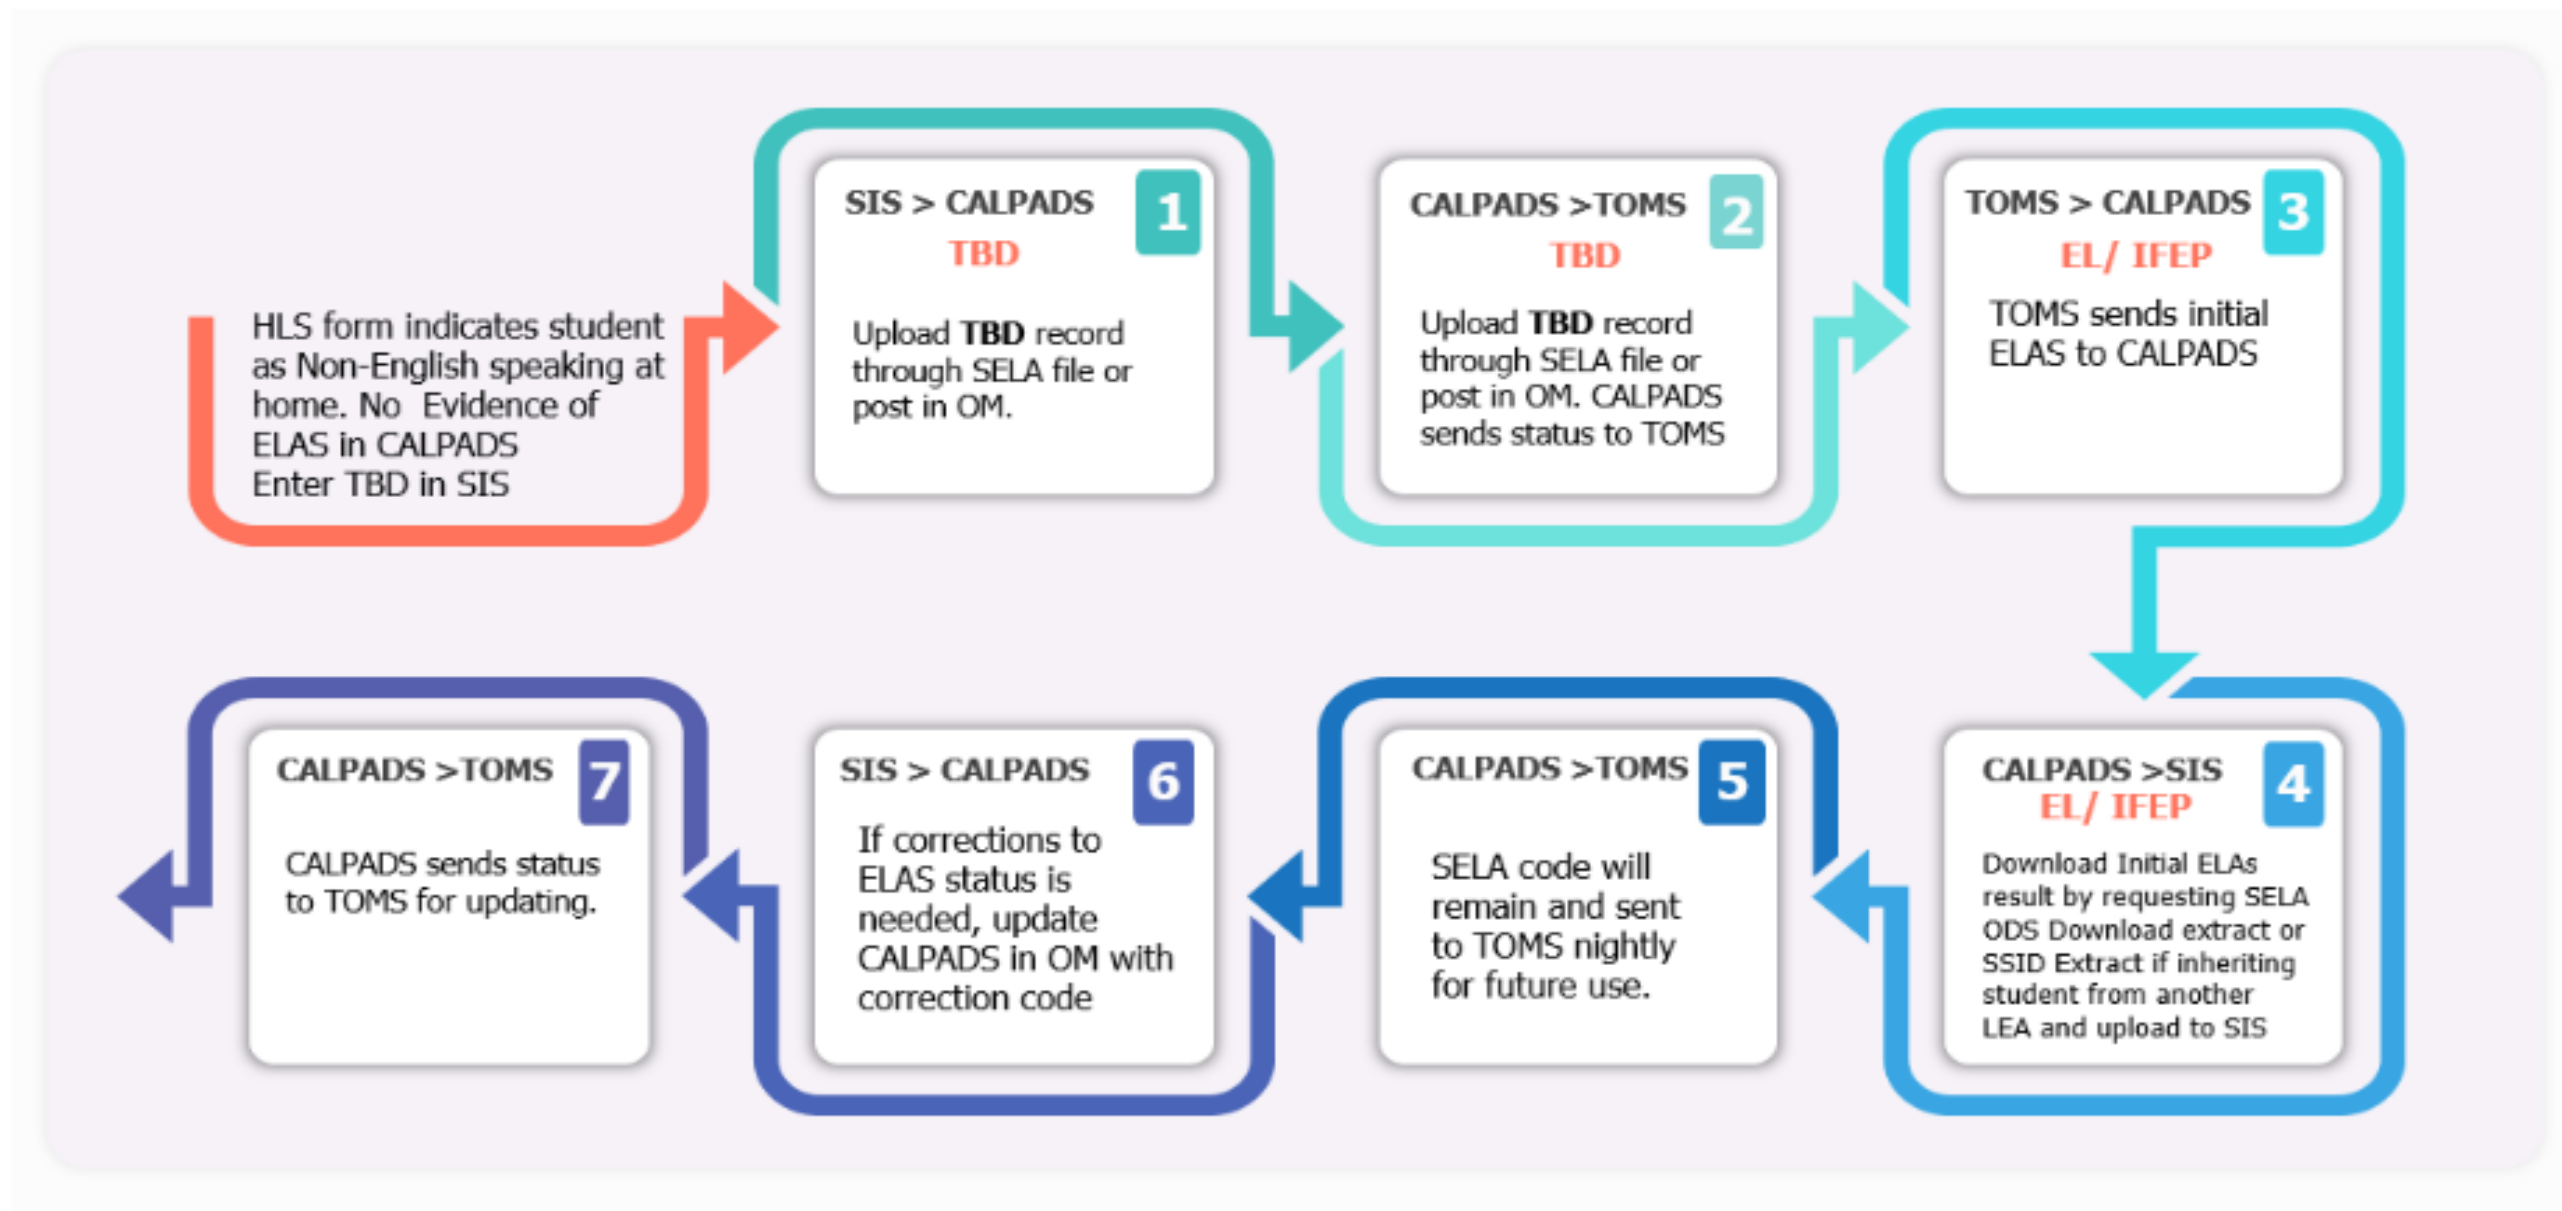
HLS form indicates student as Non-English speaking at home. No Evidence of ELAS in CALPADS
Enter TBD in SIS

SIS > CALPADS 1
TBD
Upload **TBD** record through SELA file or post in OM.

CALPADS >TOMS 2
TBD
Upload **TBD** record through SELA file or post in OM. CALPADS sends status to TOMS

TOMS > CALPADS 3
EL/ IFEP
TOMS sends initial ELAS to CALPADS

CALPADS >SIS 4
EL/ IFEP
Download Initial ELAs result by requesting SELA ODS Download extract or SSID Extract if inheriting student from another LEA and upload to SIS

CALPADS >TOMS 5
SELA code will remain and sent to TOMS nightly for future use.

SIS > CALPADS 6
If corrections to ELAS status is needed, update CALPADS in OM with correction code

CALPADS >TOMS 7
CALPADS sends status to TOMS for updating.